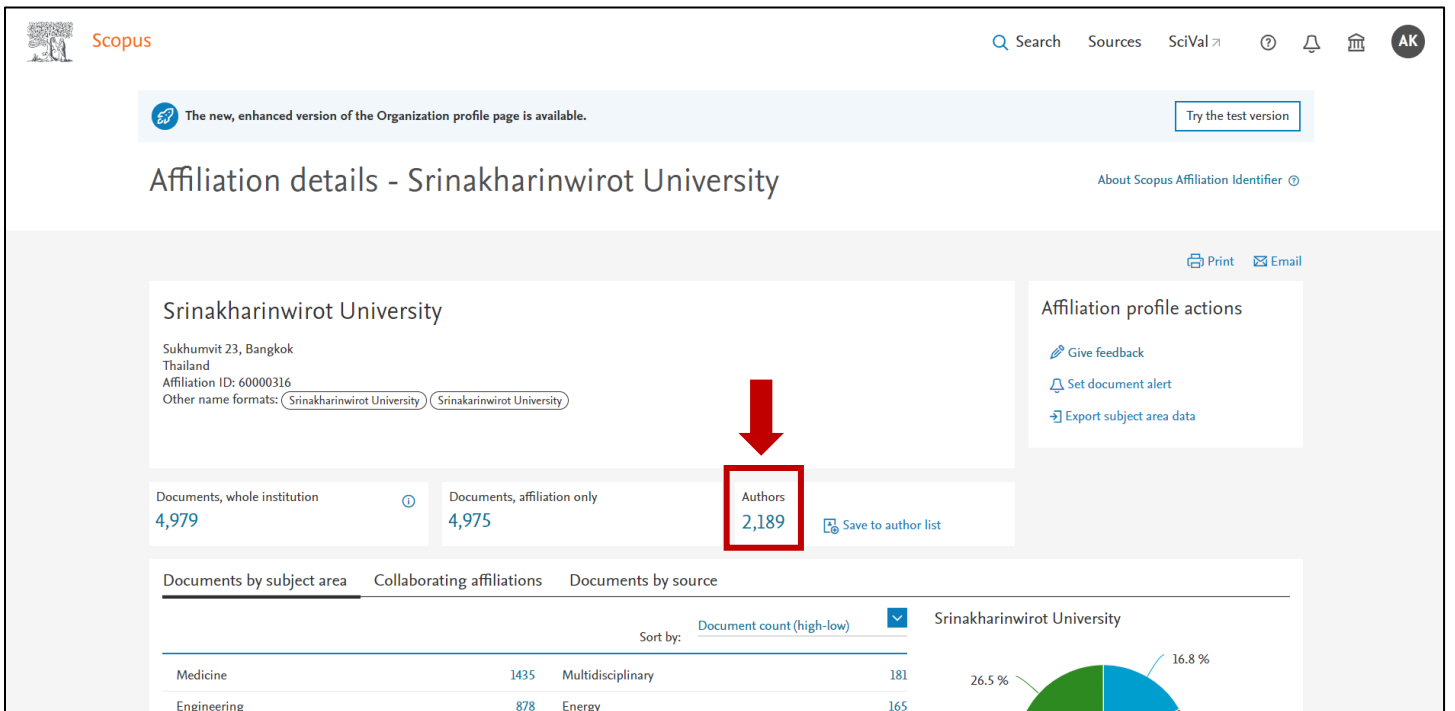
Scopus

Search Sources SciVal ↗

AK

The new, enhanced version of the Organization profile page is available.

Try the test version

Affiliation details - Srinakharinwirot University

About Scopus Affiliation Identifier

Print Email

Srinakharinwirot University

Sukhumvit 23, Bangkok
Thailand
Affiliation ID: 60000316
Other name formats: Srinakharinwirot University Srinakarinwirot University

Affiliation profile actions

Give feedback

Set document alert

Export subject area data

Documents, whole institution
4,979

Documents, affiliation only
4,975

Authors
2,189

Save to author list

Documents by subject area Collaborating affiliations Documents by source

Sort by: Document count (high-low)

Srinakharinwirot University

| Medicine | 1435 | Multidisciplinary | 181 |
|---|---|---|---|
| Engineering | 878 | Energy | 165 |

16.8 %

26.5 %